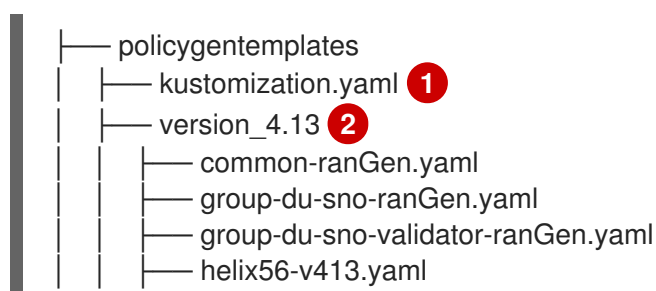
├── policygentemplates
│   ├── kustomization.yaml 1
│   ├── version_4.13 2
│   │   ├── common-ranGen.yaml
│   │   ├── group-du-sno-ranGen.yaml
│   │   ├── group-du-sno-validator-ranGen.yaml
│   │   ├── helix56-v413.yaml